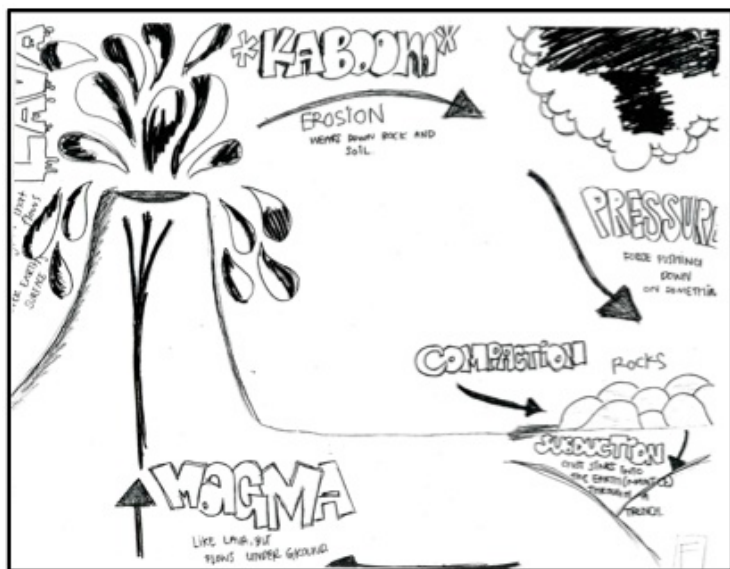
LAVA

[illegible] THAT FLOWS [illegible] THE EARTH'S SURFACE

*KABOOM!*

EROSION
WEARS DOWN ROCK AND SOIL.

PRESSURE
FORCE PUSHING DOWN ON SOMETHI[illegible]

COMPACTION

ROCKS

SUBDUCTION
CRUST SINKS INTO THE EARTH (MANTLE) THROUGH A TRENCH.

MAGMA
LIKE LAVA, BUT FLOWS UNDER GROUND